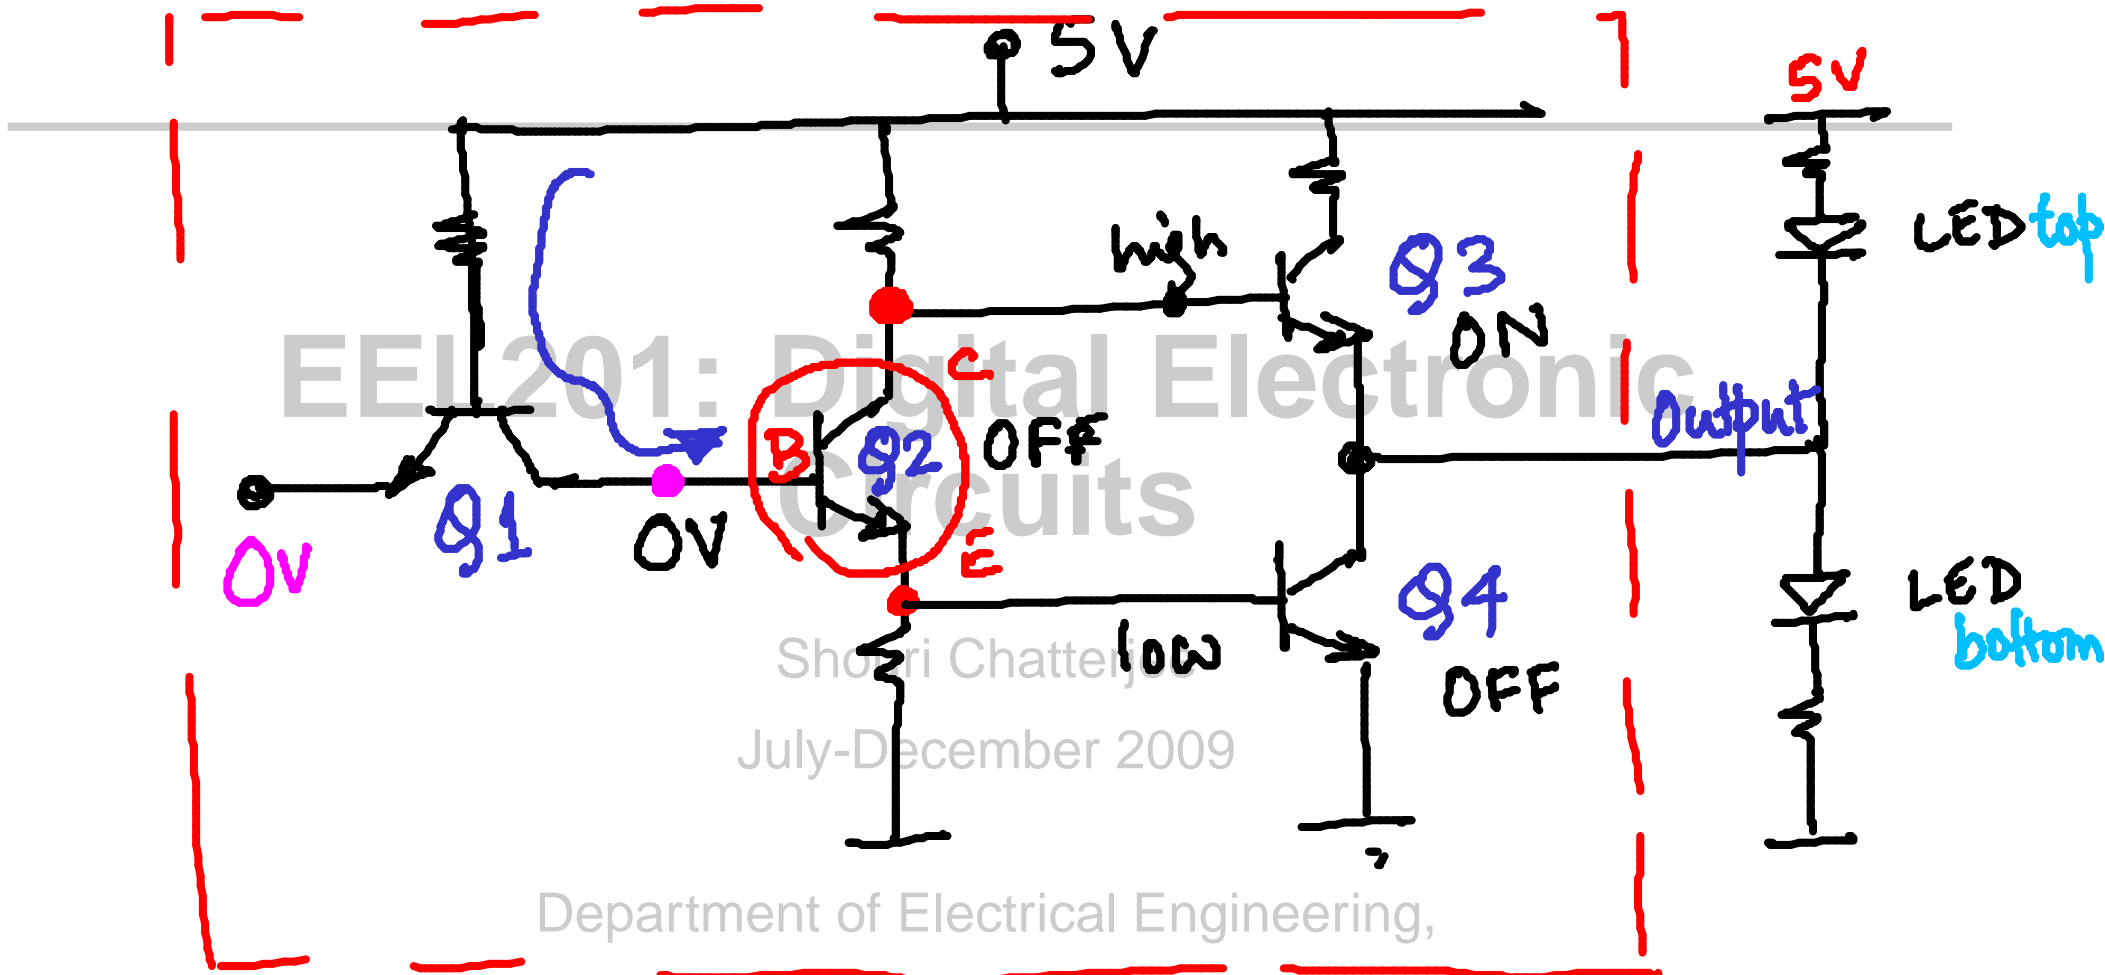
5V

5V

EEL201: Digital Electronic Circuits

high

Q3

ON

LED top

C

B

Q2

OFF

Output

Q1

0V

0V

E

Q4

LED bottom

low

OFF

Shouri Chatterjee

July-December 2009

Department of Electrical Engineering,